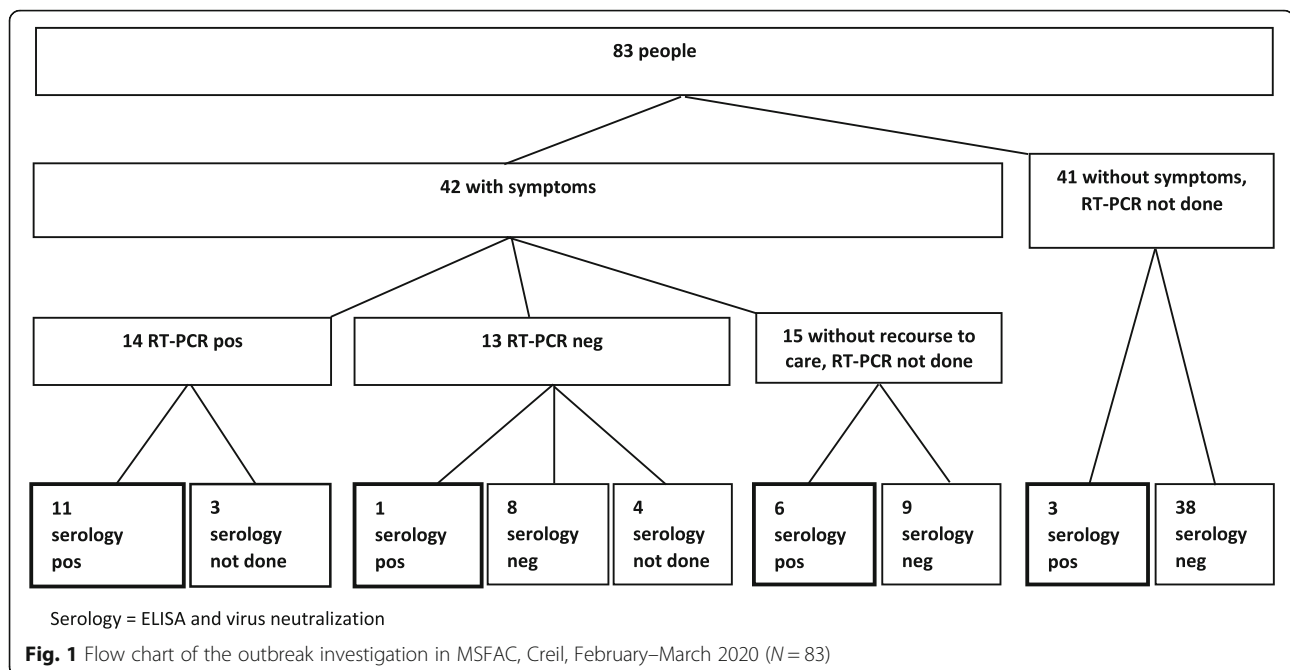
83 people

42 with symptoms

41 without symptoms, RT-PCR not done

14 RT-PCR pos

13 RT-PCR neg

15 without recourse to care, RT-PCR not done

11 serology pos

3 serology not done

1 serology pos

8 serology neg

4 serology not done

6 serology pos

9 serology neg

3 serology pos

38 serology neg

Serology = ELISA and virus neutralization

**Fig. 1** Flow chart of the outbreak investigation in MSFAC, Creil, February–March 2020 ($N = 83$)